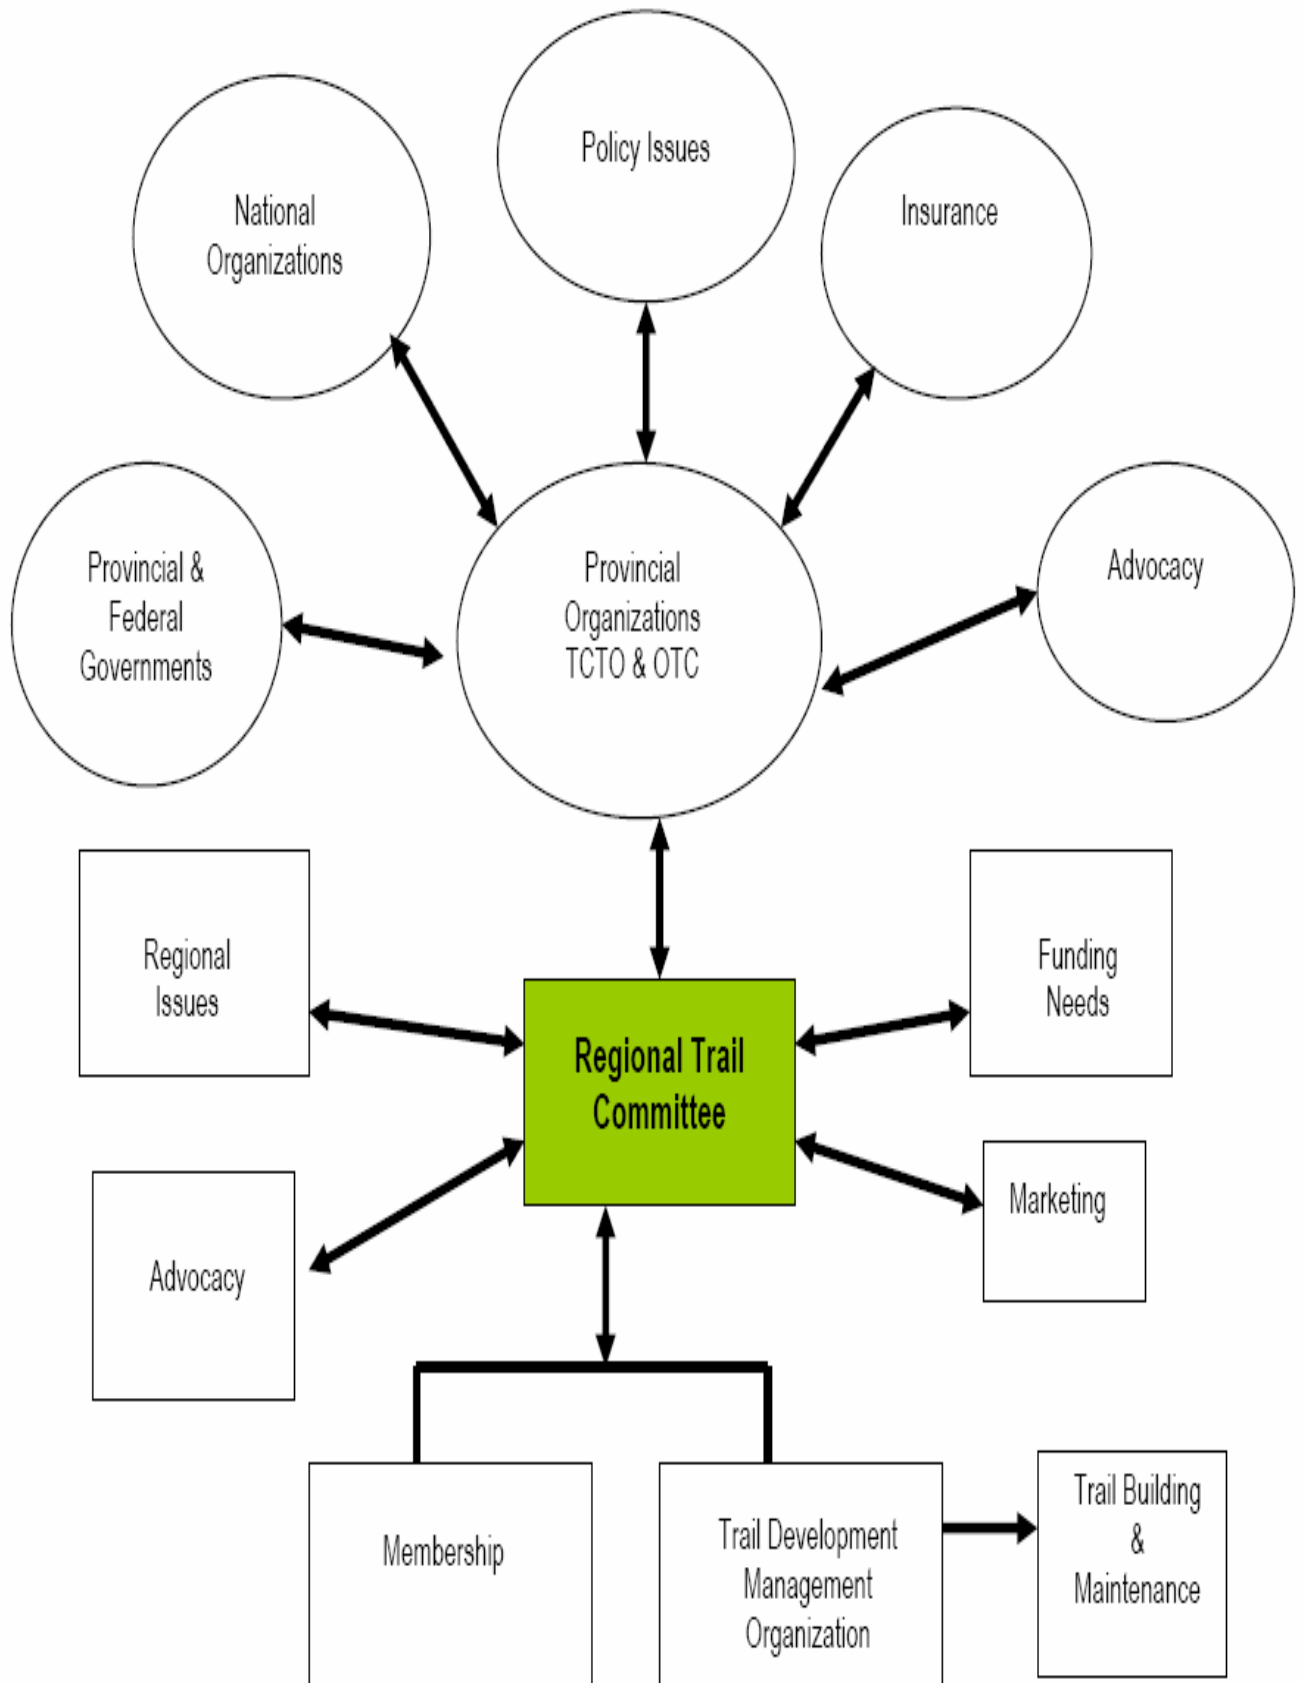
Policy Issues

National Organizations

Insurance

Provincial & Federal Governments

Provincial Organizations TCTO & OTC

Advocacy

Regional Issues

Funding Needs

Regional Trail Committee

Marketing

Advocacy

Membership

Trail Development Management Organization

Trail Building & Maintenance